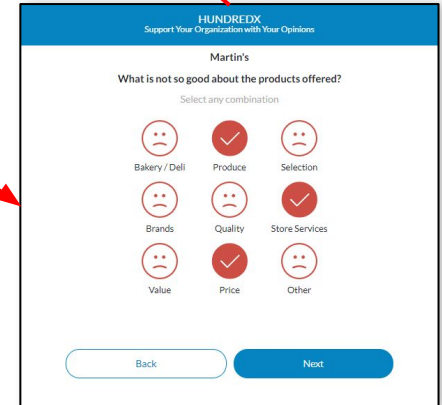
HUNDREDX
Support Your Organization with Your Opinions

Martin's

What is not so good about the products offered?

Select any combination

Bakery / Deli
Produce
Selection
Brands
Quality
Store Services
Value
Price
Other

Back
Next